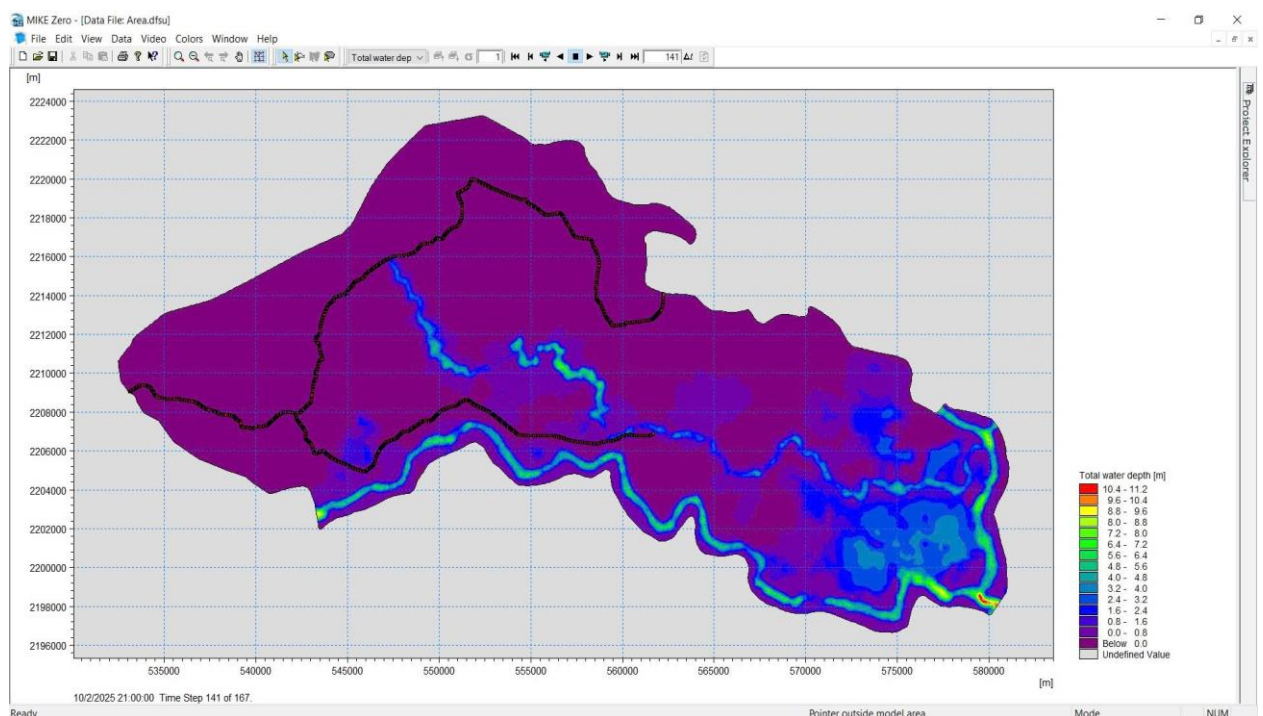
MIKE Zero - [Data File: Area.dfsu]

File Edit View Data Video Colors Window Help

Total water dep 1 141

Project Explorer

[m]

2224000
2222000
2220000
2218000
2216000
2214000
2212000
2210000
2208000
2206000
2204000
2202000
2200000
2198000
2196000

535000 540000 545000 550000 555000 560000 565000 570000 575000 580000

[m]

Total water depth [m]

| |
|---|
| 10.4 - 11.2 |
| 9.6 - 10.4 |
| 8.8 - 9.6 |
| 8.0 - 8.8 |
| 7.2 - 8.0 |
| 6.4 - 7.2 |
| 5.6 - 6.4 |
| 4.8 - 5.6 |
| 4.0 - 4.8 |
| 3.2 - 4.0 |
| 2.4 - 3.2 |
| 1.6 - 2.4 |
| 0.8 - 1.6 |
| 0.0 - 0.8 |
| Below 0.0 |
| Undefined Value |

10/2/2025 21:00:00 Time Step 141 of 167.

Ready

Pointer outside model area

Mode

NUM